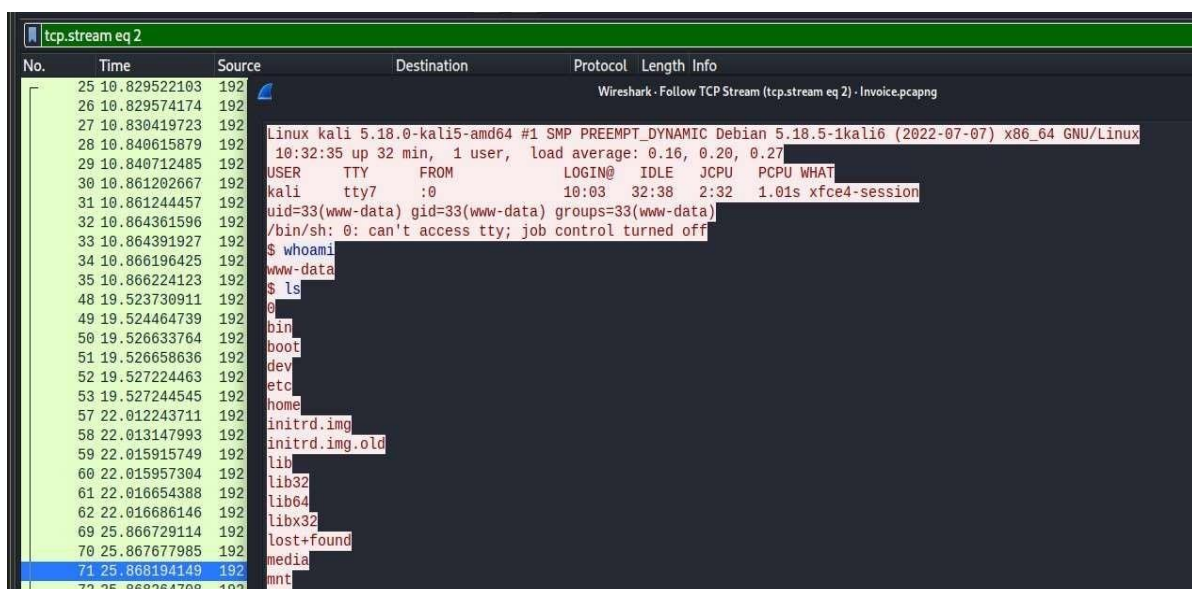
tcp.stream eq 2

| No. | Time | Source | Destination | Protocol | Length | Info |
|---|---|---|---|---|---|---|
| 25 | 10.829522103 | 192 | | | | |
| 26 | 10.829574174 | 192 | | | | |
| 27 | 10.830419723 | 192 | | | | |
| 28 | 10.840615879 | 192 | | | | |
| 29 | 10.840712485 | 192 | | | | |
| 30 | 10.861202667 | 192 | | | | |
| 31 | 10.861244457 | 192 | | | | |
| 32 | 10.864361596 | 192 | | | | |
| 33 | 10.864391927 | 192 | | | | |
| 34 | 10.866196425 | 192 | | | | |
| 35 | 10.866224123 | 192 | | | | |
| 48 | 19.523730911 | 192 | | | | |
| 49 | 19.524464739 | 192 | | | | |
| 50 | 19.526633764 | 192 | | | | |
| 51 | 19.526658636 | 192 | | | | |
| 52 | 19.527224463 | 192 | | | | |
| 53 | 19.527244545 | 192 | | | | |
| 57 | 22.012243711 | 192 | | | | |
| 58 | 22.013147993 | 192 | | | | |
| 59 | 22.015915749 | 192 | | | | |
| 60 | 22.015957304 | 192 | | | | |
| 61 | 22.016654388 | 192 | | | | |
| 62 | 22.016686146 | 192 | | | | |
| 69 | 25.866729114 | 192 | | | | |
| 70 | 25.867677985 | 192 | | | | |
| 71 | 25.868194149 | 192 | | | | |

Wireshark · Follow TCP Stream (tcp.stream eq 2) · Invoice.pcapng

Linux kali 5.18.0-kali5-amd64 #1 SMP PREEMPT_DYNAMIC Debian 5.18.5-1kali6 (2022-07-07) x86_64 GNU/Linux
 10:32:35 up 32 min,  1 user,  load average: 0.16, 0.20, 0.27
USER     TTY      FROM             LOGIN@   IDLE   JCPU   PCPU WHAT
kali     tty7     :0               10:03   32:38   2:32   1.01s xfce4-session
uid=33(www-data) gid=33(www-data) groups=33(www-data)
/bin/sh: 0: can't access tty; job control turned off
$ whoami
www-data
$ ls
0
bin
boot
dev
etc
home
initrd.img
initrd.img.old
lib
lib32
lib64
libx32
lost+found
media
mnt